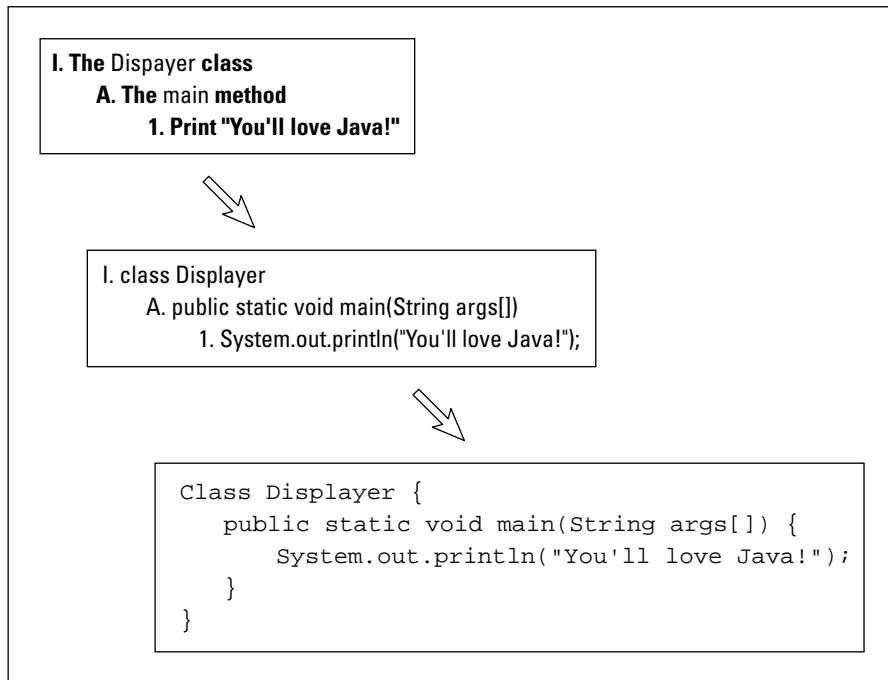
I. The Dispayer class
A. The main method
1. Print "You'll love Java!"

I. class Displayer
A. public static void main(String args[])
1. System.out.println("You'll love Java!");

```
Class Displayer {
   public static void main(String args[]) {
      System.out.println("You'll love Java!");
   }
}
```